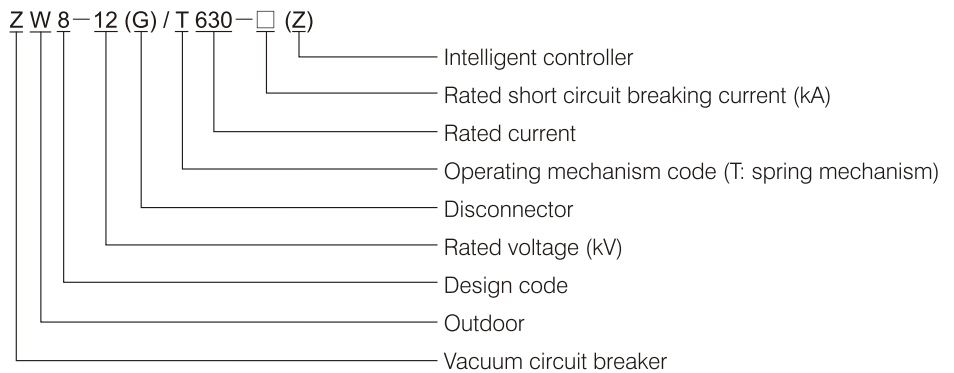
Z W 8 − 12 (G) / T 630 − □ (Z)

Intelligent controller
Rated short circuit breaking current (kA)
Rated current
Operating mechanism code (T: spring mechanism)
Disconnector
Rated voltage (kV)
Design code
Outdoor
Vacuum circuit breaker